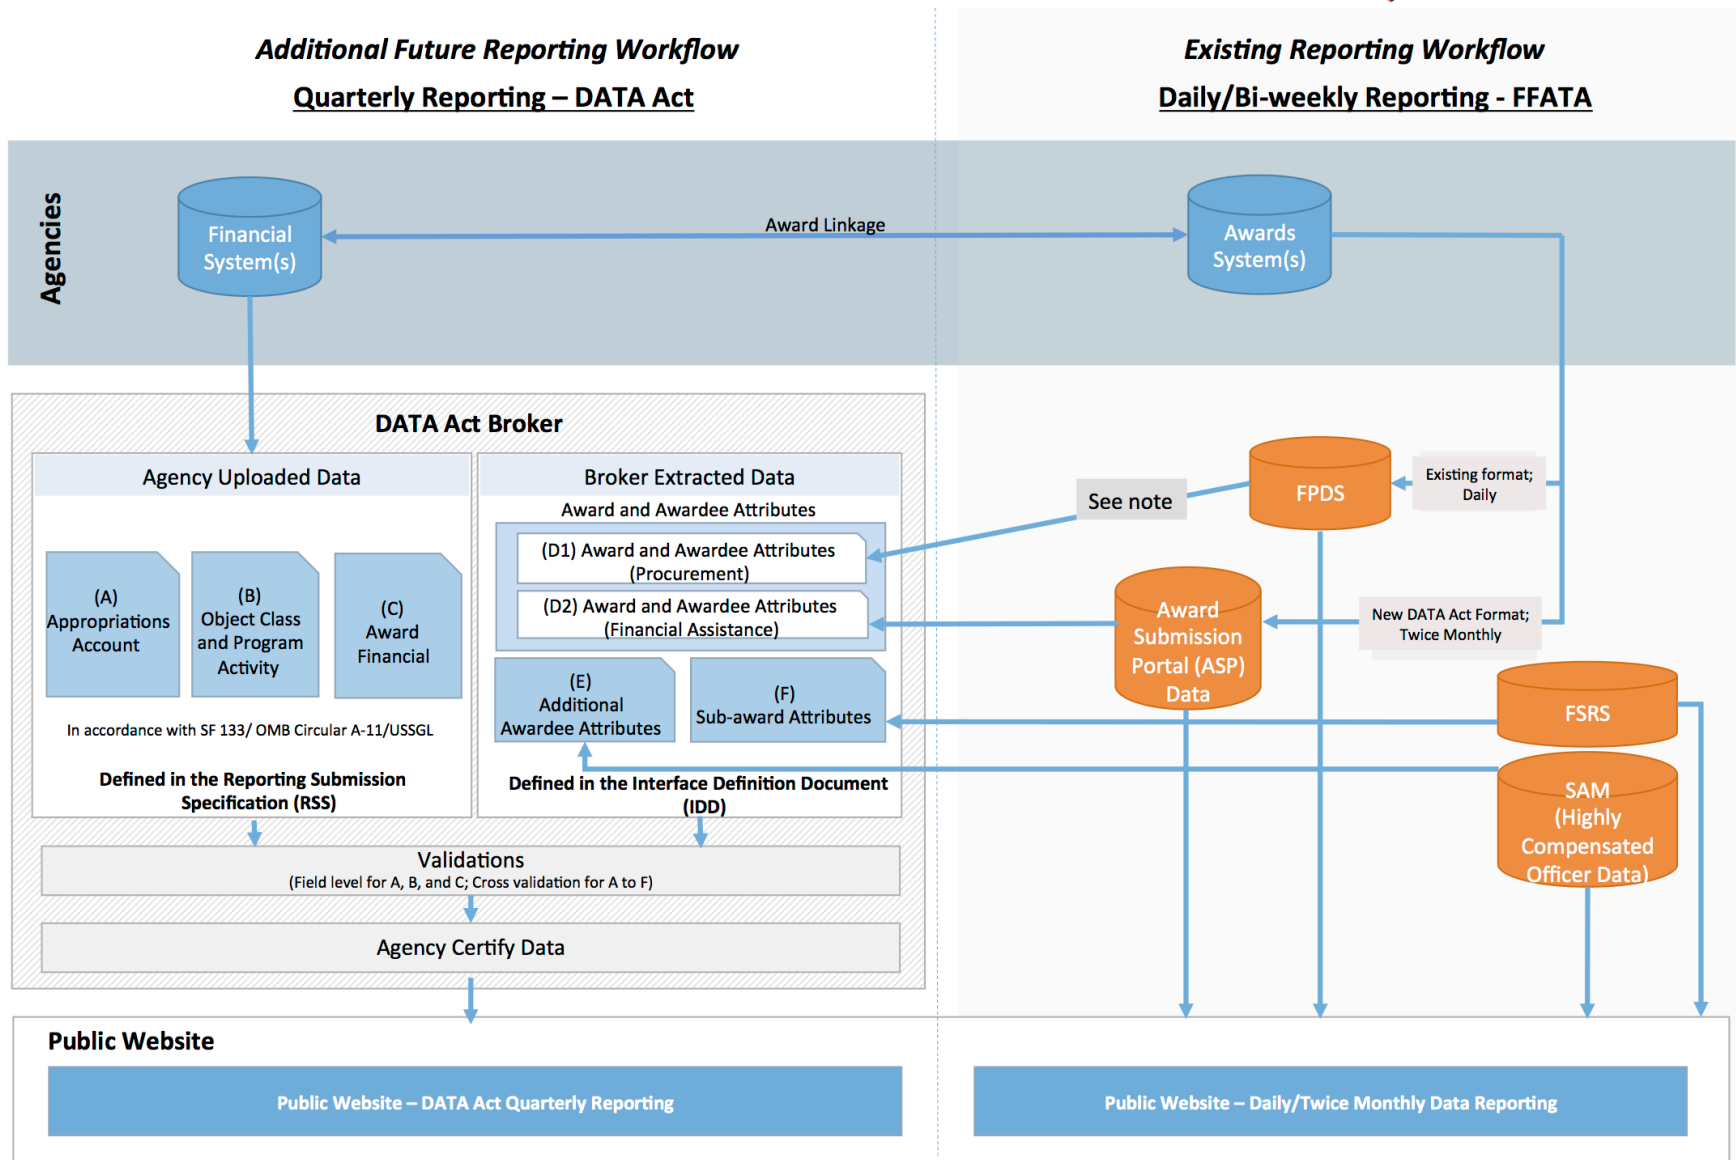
Additional Future Reporting Workflow
Quarterly Reporting – DATA Act

Existing Reporting Workflow
Daily/Bi-weekly Reporting - FFATA

Agencies

Financial System(s)

Award Linkage

Awards System(s)

DATA Act Broker

Agency Uploaded Data

(A) Appropriations Account

(B) Object Class and Program Activity

(C) Award Financial

In accordance with SF 133/ OMB Circular A-11/USSGL

Defined in the Reporting Submission Specification (RSS)

Broker Extracted Data

Award and Awardee Attributes

(D1) Award and Awardee Attributes (Procurement)

(D2) Award and Awardee Attributes (Financial Assistance)

(E) Additional Awardee Attributes

(F) Sub-award Attributes

Defined in the Interface Definition Document (IDD)

See note

FPDS

Existing format; Daily

Award Submission Portal (ASP) Data

New DATA Act Format; Twice Monthly

FSRS

SAM (Highly Compensated Officer Data)

Validations
(Field level for A, B, and C; Cross validation for A to F)

Agency Certify Data

Public Website

Public Website – DATA Act Quarterly Reporting

Public Website – Daily/Twice Monthly Data Reporting